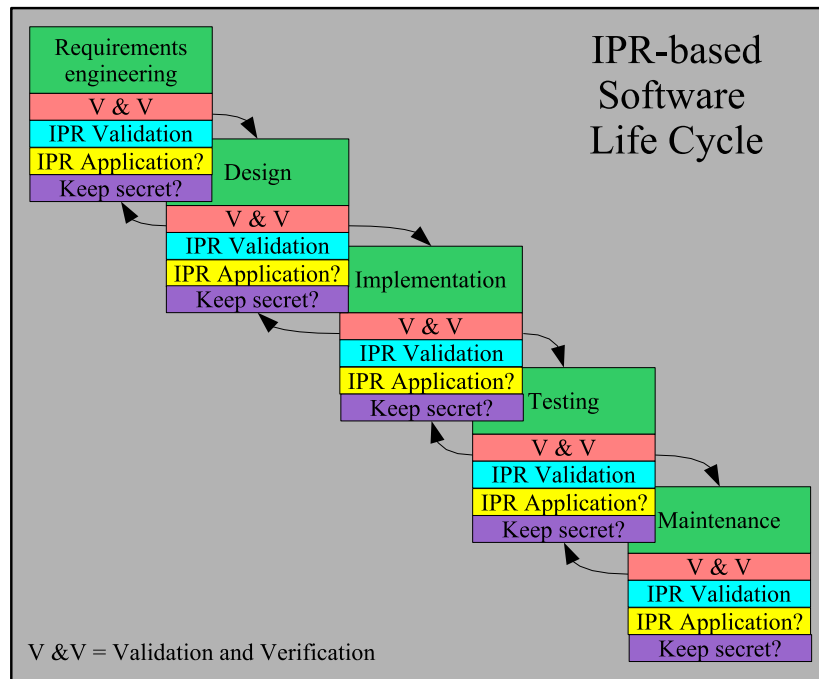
IPR-based
Software
Life Cycle

Requirements engineering
V & V
IPR Validation
IPR Application?
Keep secret?

Design
V & V
IPR Validation
IPR Application?
Keep secret?

Implementation
V & V
IPR Validation
IPR Application?
Keep secret?

Testing
V & V
IPR Validation
IPR Application?
Keep secret?

Maintenance
V & V
IPR Validation
IPR Application?
Keep secret?

V &V = Validation and Verification